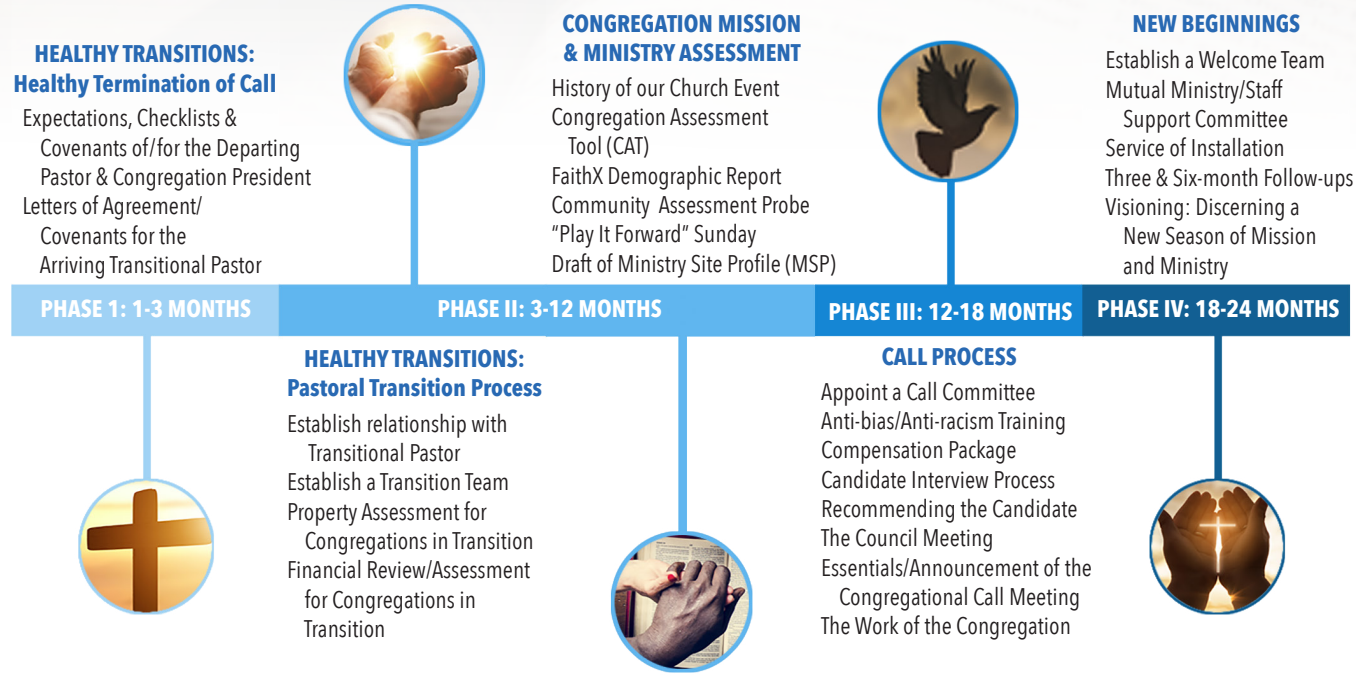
HEALTHY TRANSITIONS: Healthy Termination of Call

Expectations, Checklists & Covenants of/for the Departing Pastor & Congregation President
Letters of Agreement/ Covenants for the Arriving Transitional Pastor

CONGREGATION MISSION & MINISTRY ASSESSMENT

History of our Church Event
Congregation Assessment Tool (CAT)
FaithX Demographic Report
Community Assessment Probe
"Play It Forward" Sunday
Draft of Ministry Site Profile (MSP)

NEW BEGINNINGS

Establish a Welcome Team
Mutual Ministry/Staff Support Committee
Service of Installation
Three & Six-month Follow-ups
Visioning: Discerning a New Season of Mission and Ministry

PHASE 1: 1-3 MONTHS

PHASE II: 3-12 MONTHS

PHASE III: 12-18 MONTHS

PHASE IV: 18-24 MONTHS

HEALTHY TRANSITIONS: Pastoral Transition Process

Establish relationship with Transitional Pastor
Establish a Transition Team
Property Assessment for Congregations in Transition
Financial Review/Assessment for Congregations in Transition

CALL PROCESS

Appoint a Call Committee
Anti-bias/Anti-racism Training
Compensation Package
Candidate Interview Process
Recommending the Candidate
The Council Meeting
Essentials/Announcement of the Congregational Call Meeting
The Work of the Congregation